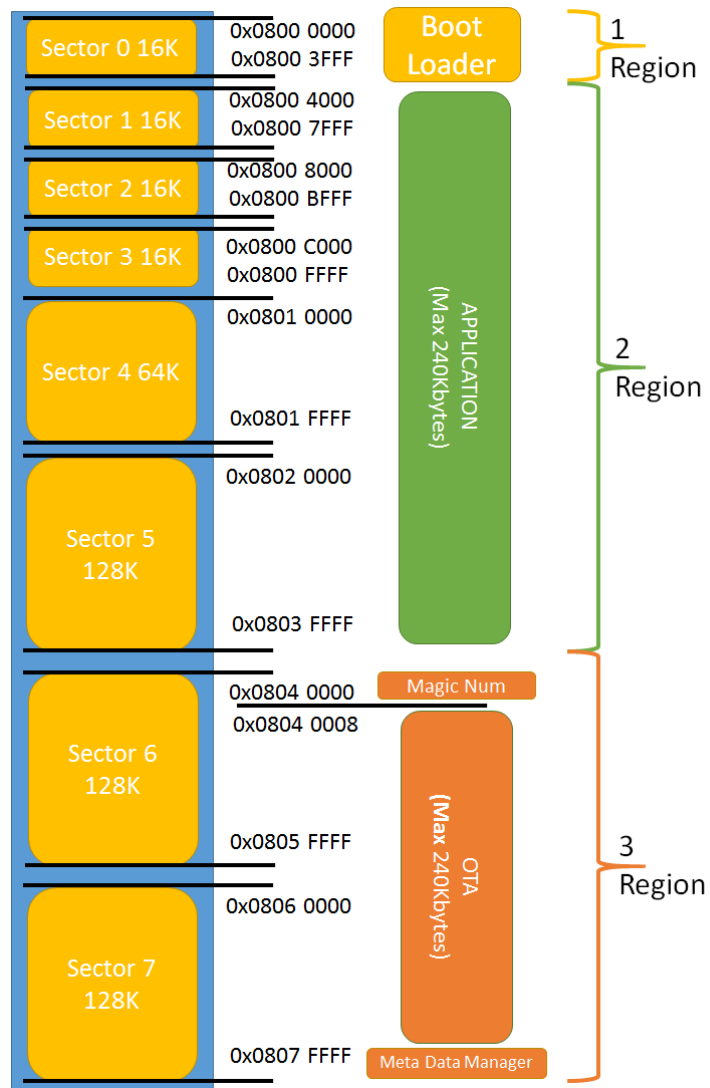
Sector 0 16K
0x0800 0000
0x0800 3FFF
Boot Loader
1 Region

Sector 1 16K
0x0800 4000
0x0800 7FFF

Sector 2 16K
0x0800 8000
0x0800 BFFF

Sector 3 16K
0x0800 C000
0x0800 FFFF

Sector 4 64K
0x0801 0000
0x0801 FFFF

APPLICATION (Max 240Kbytes)

2 Region

Sector 5 128K
0x0802 0000
0x0803 FFFF

Sector 6 128K
0x0804 0000
Magic Num
0x0804 0008
0x0805 FFFF

OTA (Max 240Kbytes)

3 Region

Sector 7 128K
0x0806 0000
0x0807 FFFF
Meta Data Manager